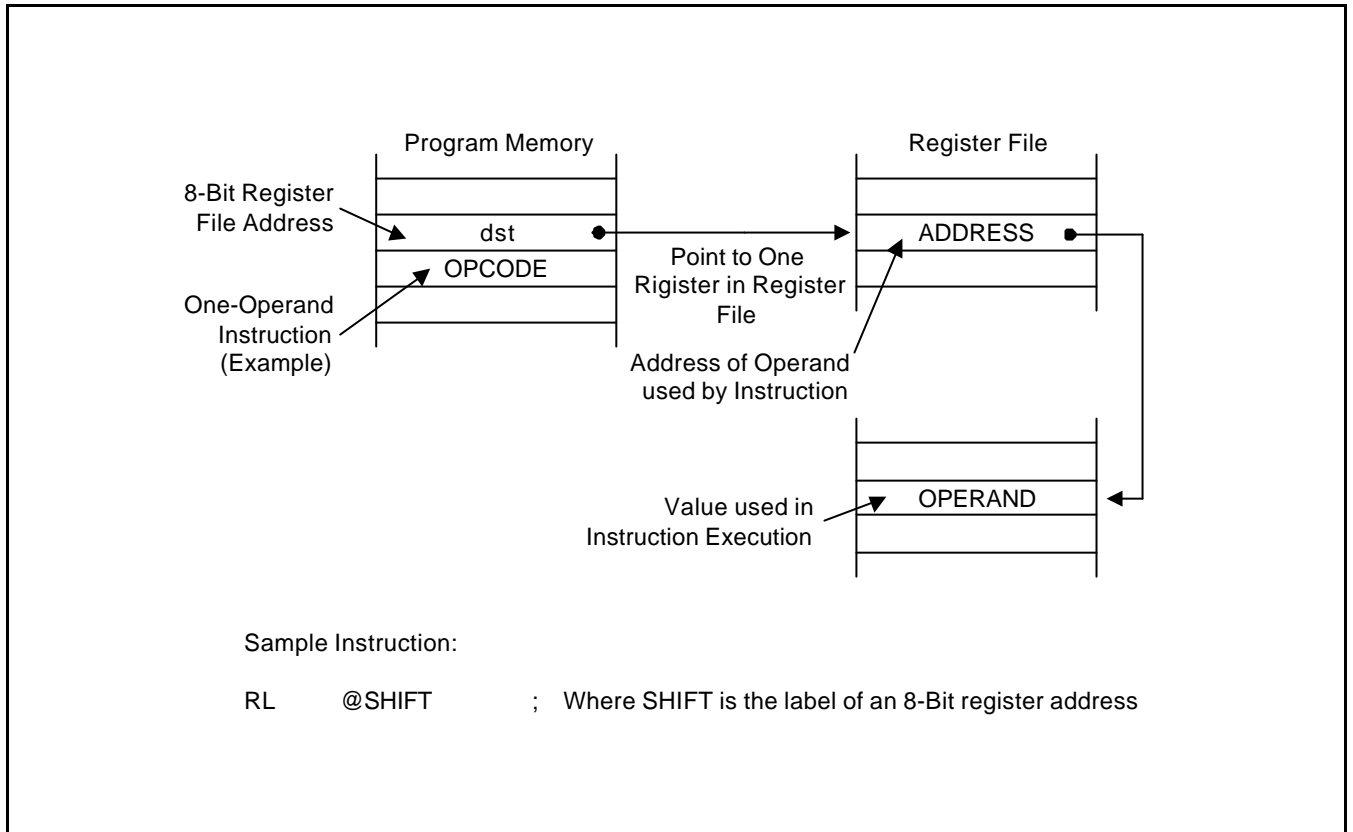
Program Memory

8-Bit Register File Address

dst

OPCODE

One-Operand Instruction (Example)

Point to One Rigister in Register File

Register File

ADDRESS

Address of Operand used by Instruction

Value used in Instruction Execution

OPERAND

Sample Instruction:

RL @SHIFT ; Where SHIFT is the label of an 8-Bit register address